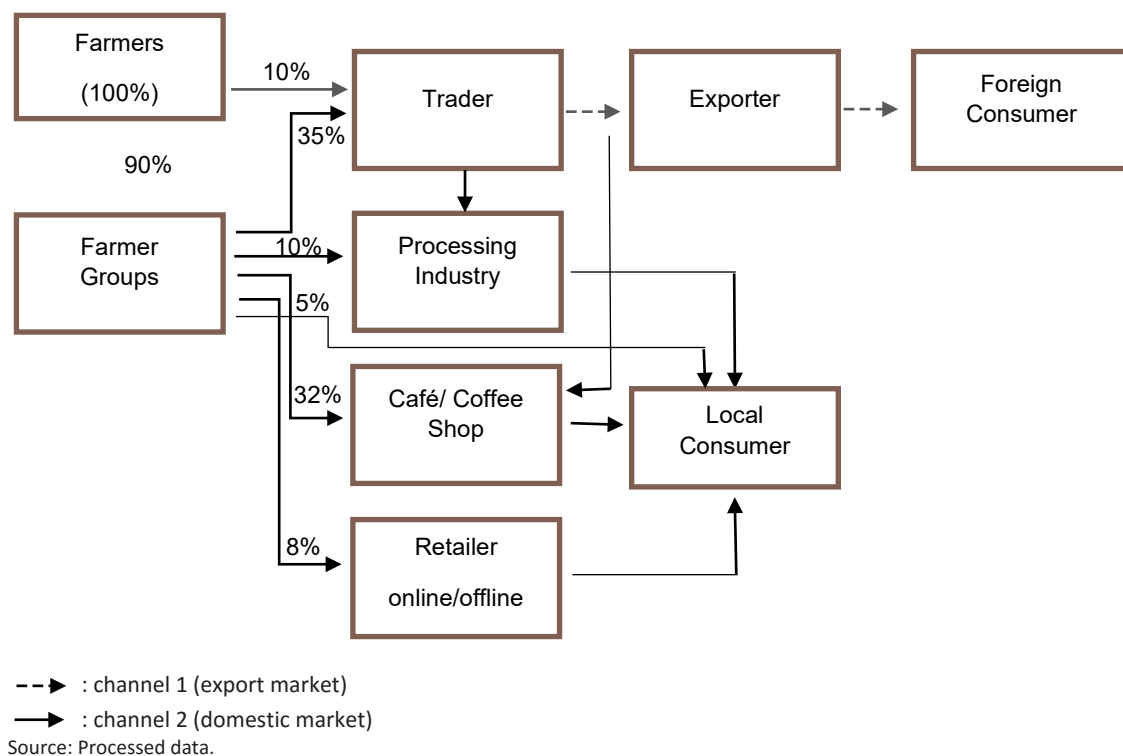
Farmers

(100%)

10%

Trader

Exporter

Foreign Consumer

35%

90%

Farmer Groups

10%

Processing Industry

5%

32%

Café/ Coffee Shop

Local Consumer

8%

Retailer

online/offline

: channel 1 (export market)

: channel 2 (domestic market)

Source: Processed data.